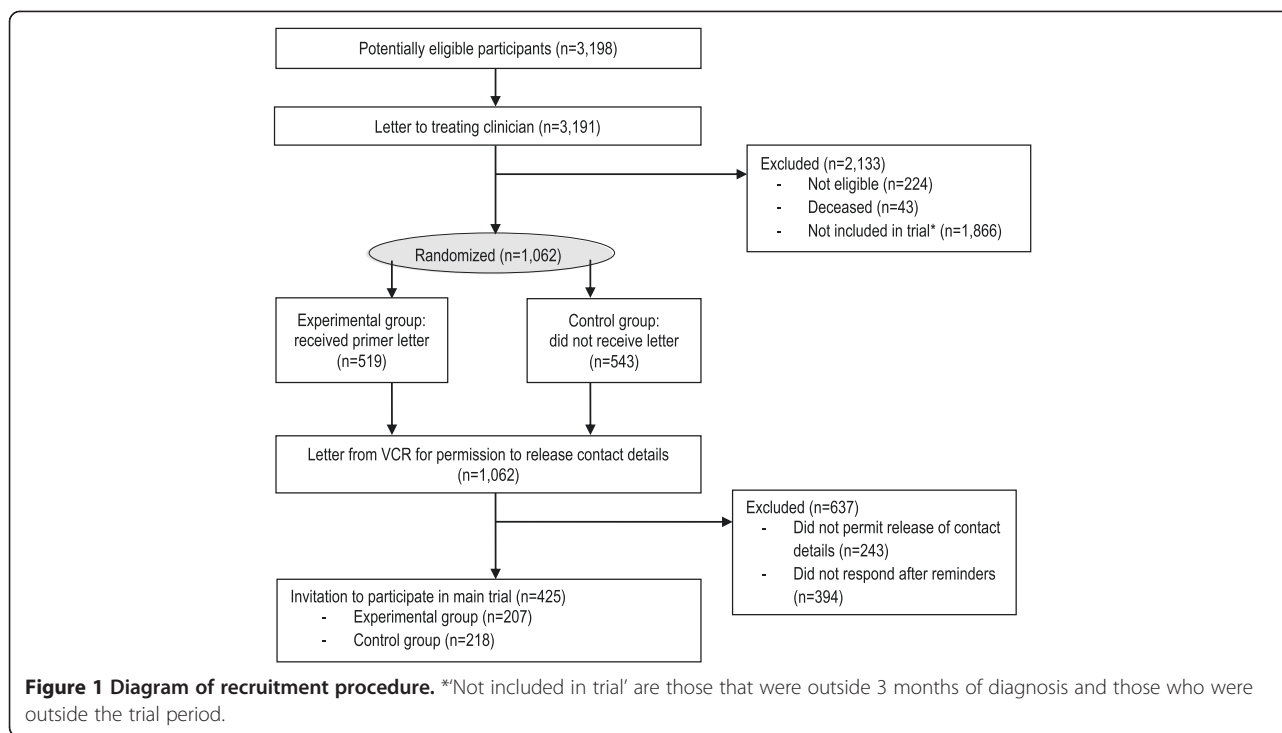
Potentially eligible participants (n=3,198)

Letter to treating clinician (n=3,191)

Excluded (n=2,133)
- Not eligible (n=224)
- Deceased (n=43)
- Not included in trial* (n=1,866)

Randomized (n=1,062)

Experimental group: received primer letter (n=519)

Control group: did not receive letter (n=543)

Letter from VCR for permission to release contact details (n=1,062)

Excluded (n=637)
- Did not permit release of contact details (n=243)
- Did not respond after reminders (n=394)

Invitation to participate in main trial (n=425)
- Experimental group (n=207)
- Control group (n=218)

**Figure 1 Diagram of recruitment procedure.** *'Not included in trial' are those that were outside 3 months of diagnosis and those who were outside the trial period.